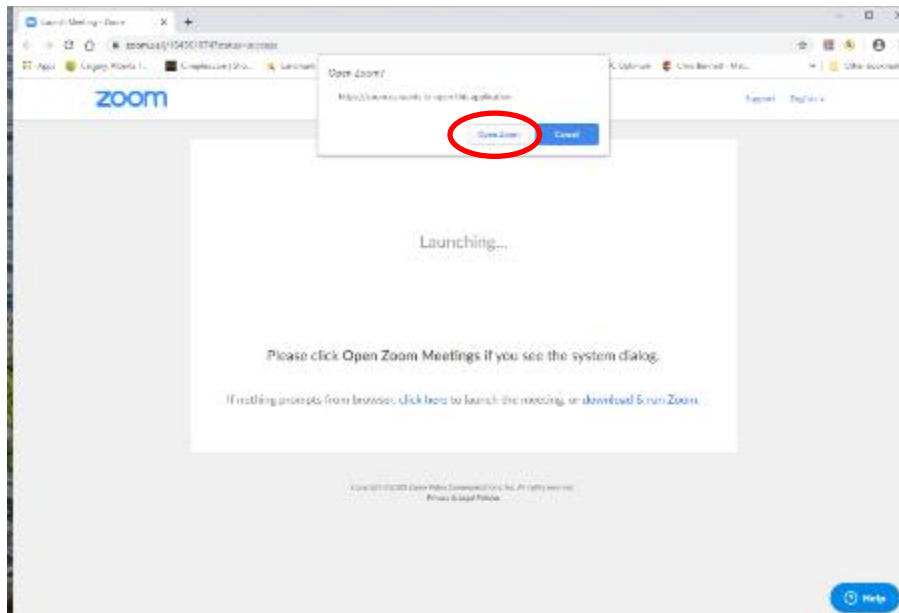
Launch Meeting - Zoom

zoom.us/j/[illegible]

Apps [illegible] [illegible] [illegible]

Open Zoom?

https://zoom.us wants to open this application

Open Zoom

Cancel

zoom

Support English

Launching...

Please click Open Zoom Meetings if you see the system dialog.

If nothing prompts from browser, click here to launch the meeting, or download & run Zoom.

Copyright ©2020 Zoom Video Communications, Inc. All rights reserved.
Privacy & Legal Policies

Help